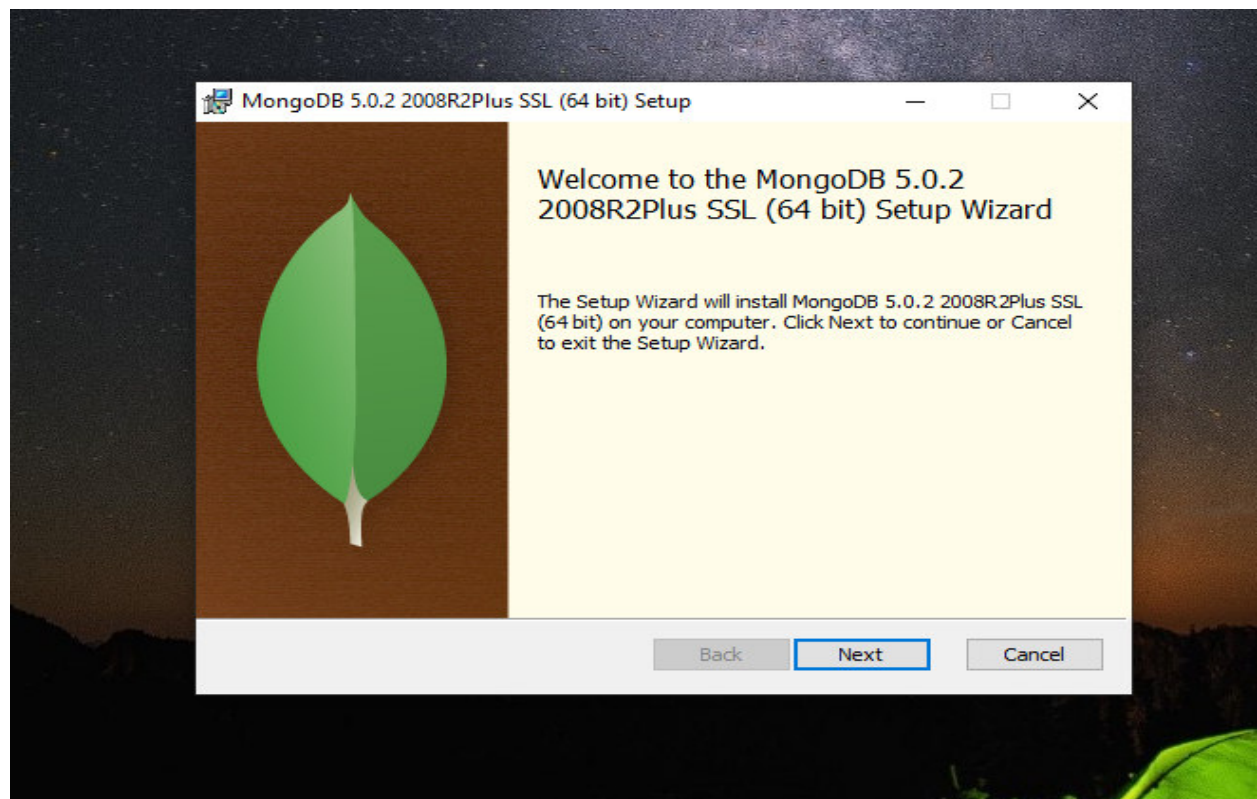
MongoDB 5.0.2 2008R2Plus SSL (64 bit) Setup

Welcome to the MongoDB 5.0.2 2008R2Plus SSL (64 bit) Setup Wizard

The Setup Wizard will install MongoDB 5.0.2 2008R2Plus SSL (64 bit) on your computer. Click Next to continue or Cancel to exit the Setup Wizard.

Back Next Cancel